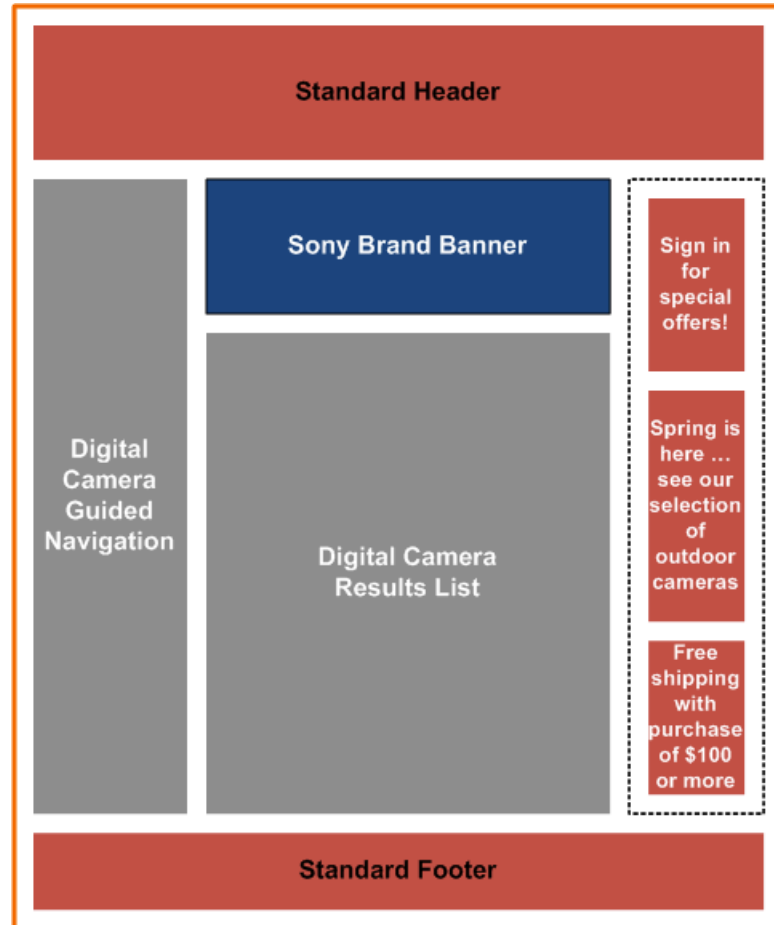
Standard Header

Digital Camera Guided Navigation

Sony Brand Banner

Digital Camera Results List

Sign in for special offers!

Spring is here … see our selection of outdoor cameras

Free shipping with purchase of $100 or more

Standard Footer